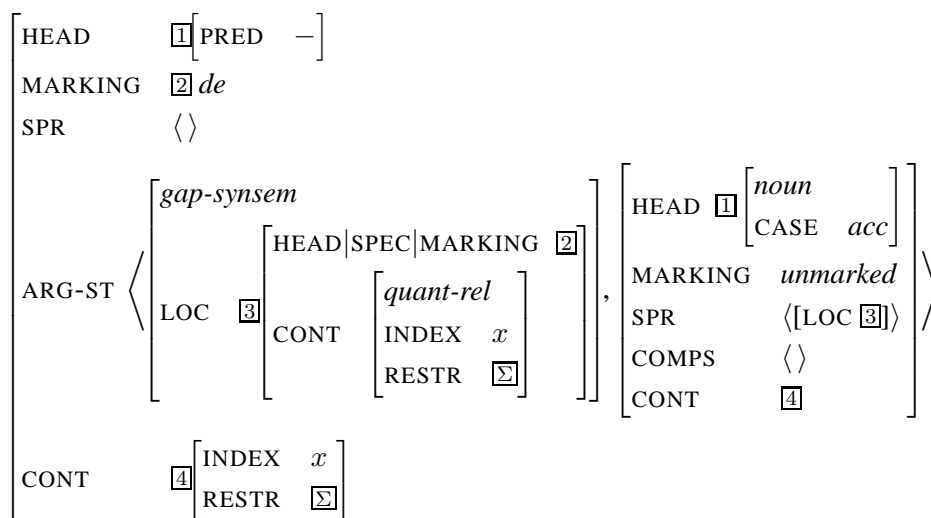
HEAD $\boxed{1}$ [PRED $-$]

MARKING $\boxed{2}$ *de*

SPR $\langle\,\rangle$

ARG-ST $\langle$ [*gap-synsem* LOC $\boxed{3}$ [HEAD|SPEC|MARKING $\boxed{2}$ CONT [*quant-rel* INDEX $x$ RESTR $\boxed{\Sigma}$]]], [HEAD $\boxed{1}$ [*noun* CASE *acc*] MARKING *unmarked* SPR $\langle$[LOC $\boxed{3}$]$\rangle$ COMPS $\langle\,\rangle$ CONT $\boxed{4}$] $\rangle$

CONT $\boxed{4}$ [INDEX $x$ RESTR $\boxed{\Sigma}$]